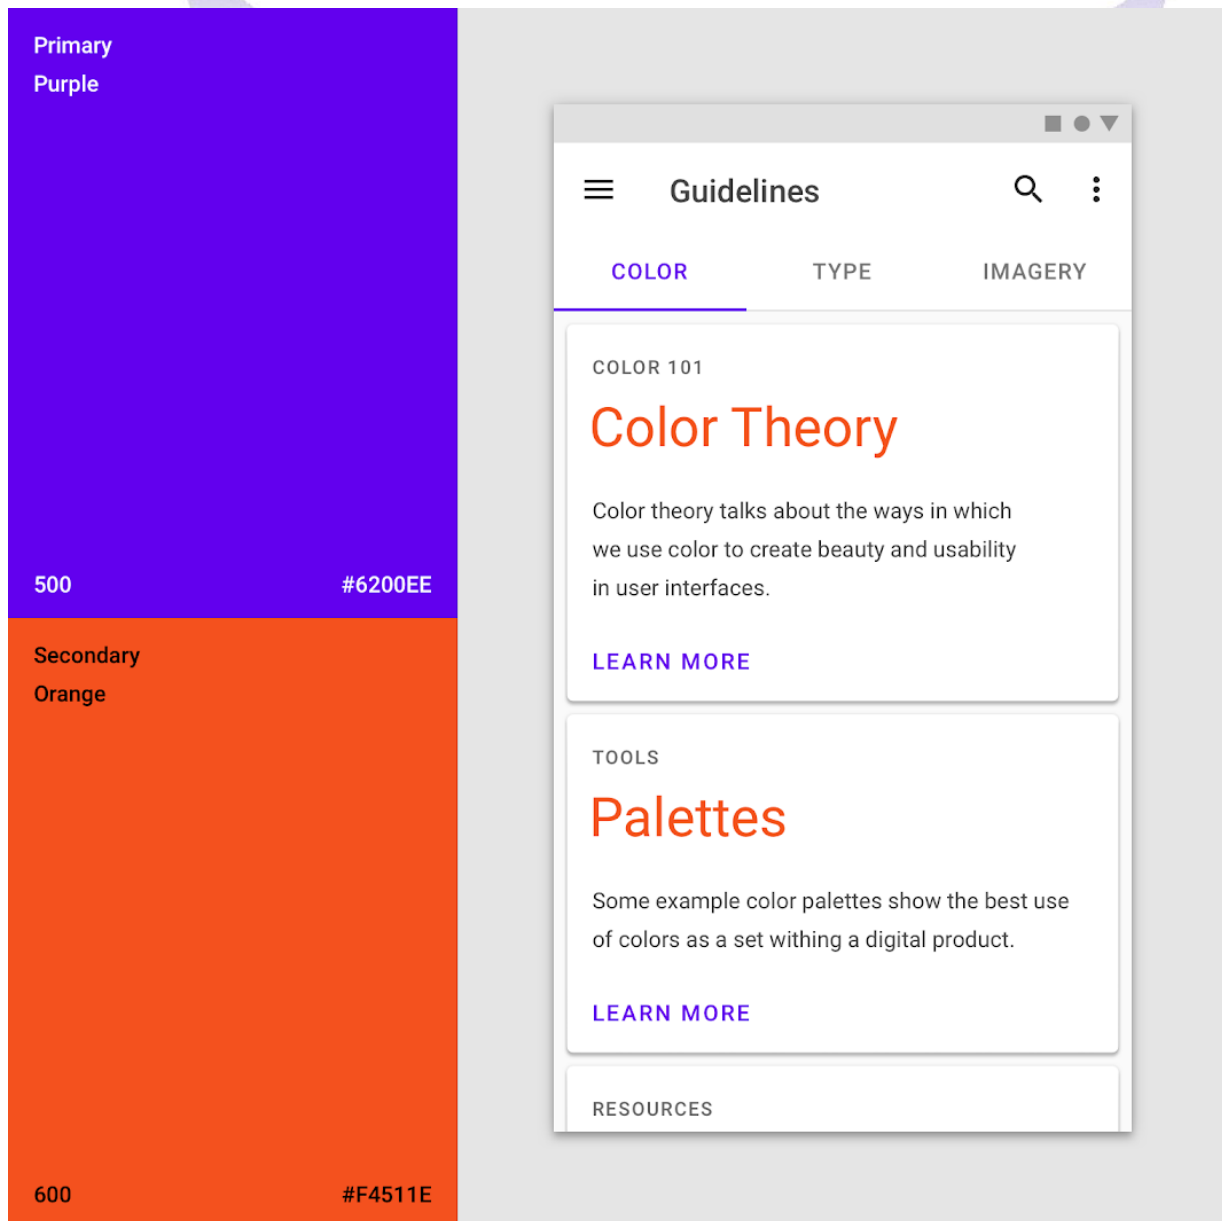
Primary
Purple

500 #6200EE

Secondary
Orange

600 #F4511E

Guidelines

COLOR TYPE IMAGERY

COLOR 101

Color Theory

Color theory talks about the ways in which we use color to create beauty and usability in user interfaces.

LEARN MORE

TOOLS

Palettes

Some example color palettes show the best use of colors as a set withing a digital product.

LEARN MORE

RESOURCES